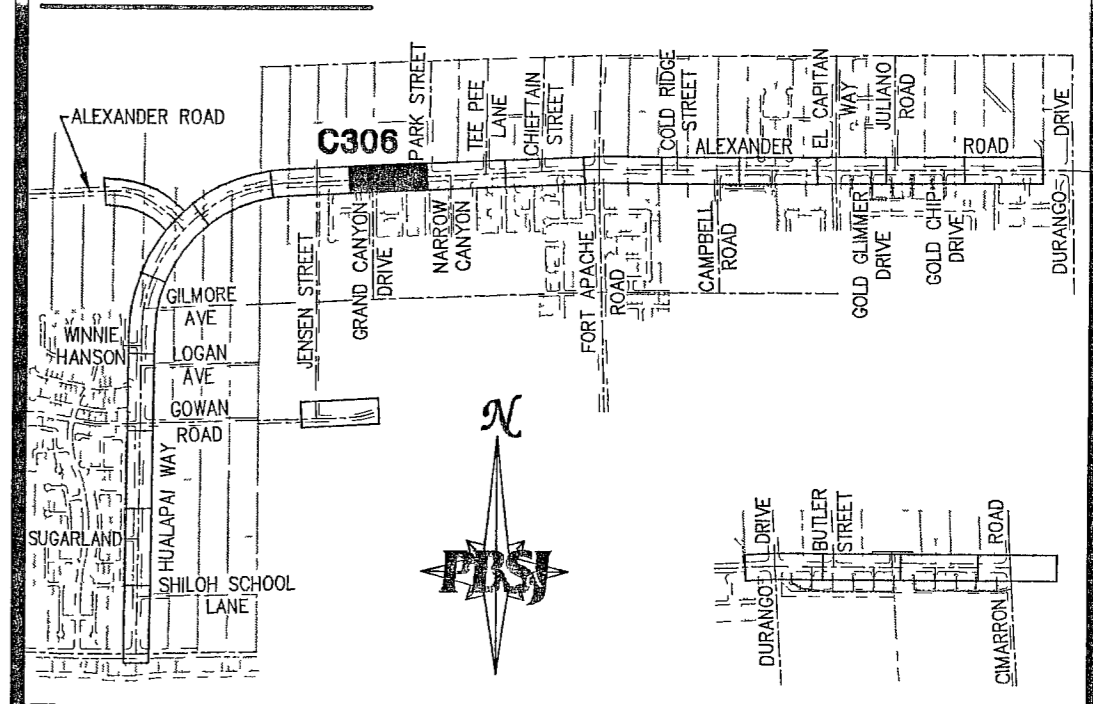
ALEXANDER ROAD
C306
PARK STREET
TEE PEE LANE
CHIEFTAIN STREET
COLD RIDGE STREET
ALEXANDER
EL CAPITAN WAY
JULIANO ROAD
ROAD
DRIVE
JENSEN STREET
GRAND CANYON DRIVE
NARROW CANYON
FORT APACHE ROAD
CAMPBELL ROAD
GOLD GLIMMER DRIVE
GOLD CHIP DRIVE
DURANGO
GILMORE AVE
WINNIE HANSON
LOGAN AVE
GOWAN ROAD
HUALAPAI WAY
SUGARLAND
SHILOH SCHOOL LANE
N
PBSJ
DRIVE
BUTLER STREET
ROAD
DURANGO
CIMARRON